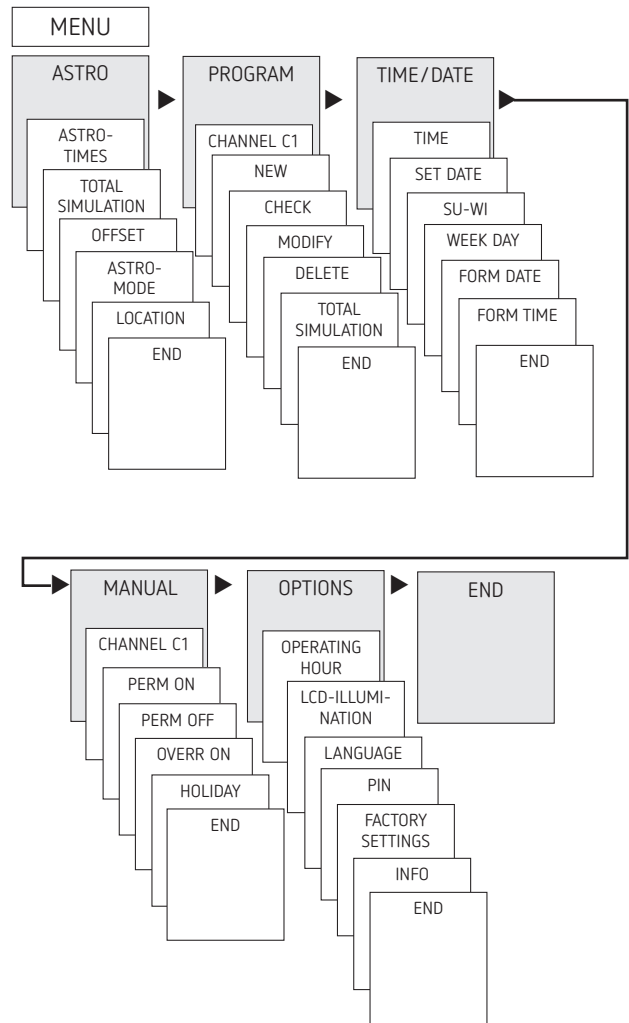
MENU

ASTRO
ASTRO-TIMES
TOTAL SIMULATION
OFFSET
ASTRO-MODE
LOCATION
END

PROGRAM
CHANNEL C1
NEW
CHECK
MODIFY
DELETE
TOTAL SIMULATION
END

TIME/DATE
TIME
SET DATE
SU-WI
WEEK DAY
FORM DATE
FORM TIME
END

MANUAL
CHANNEL C1
PERM ON
PERM OFF
OVERR ON
HOLIDAY
END

OPTIONS
OPERATING HOUR
LCD-ILLUMINATION
LANGUAGE
PIN
FACTORY SETTINGS
INFO
END

END